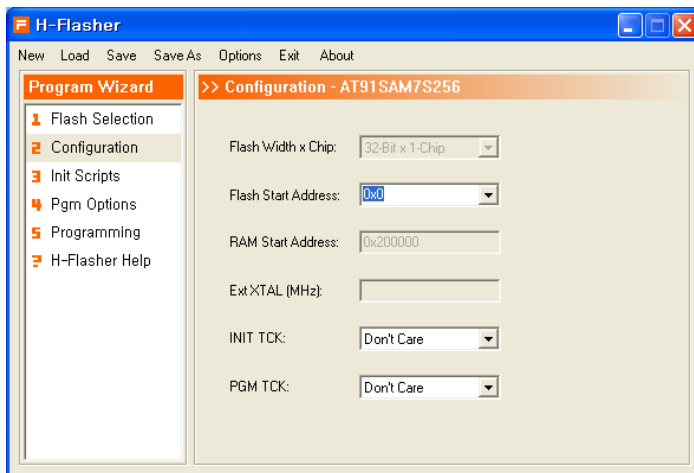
H-Flasher

New Load Save Save As Options Exit About

Program Wizard

1 Flash Selection
2 Configuration
3 Init Scripts
4 Pgm Options
5 Programming
? H-Flasher Help

>> Configuration - AT91SAM7S256

Flash Width x Chip: 32-Bit x 1-Chip

Flash Start Address: 0x0

RAM Start Address: 0x200000

Ext XTAL (MHz):

INIT TCK: Don't Care

PGM TCK: Don't Care